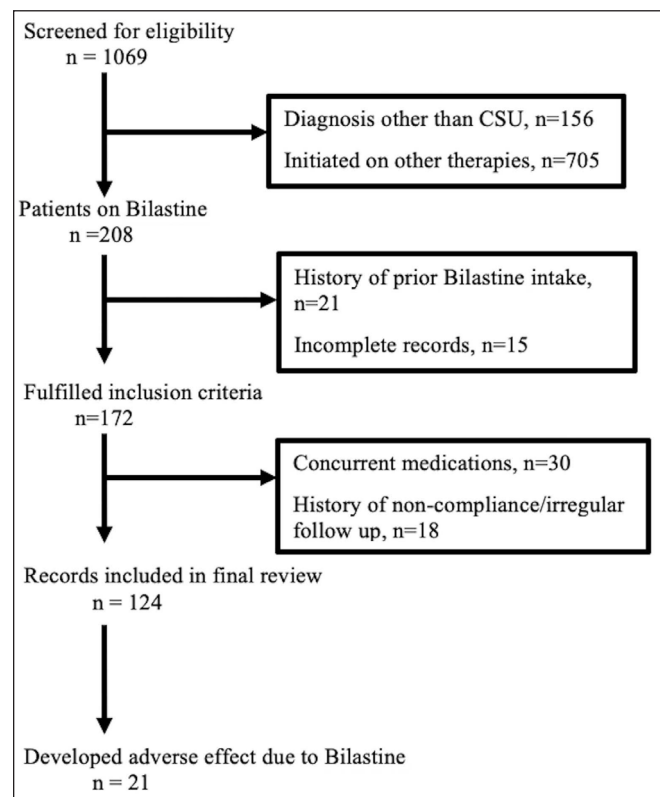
Screened for eligibility
n = 1069

Diagnosis other than CSU, n=156

Initiated on other therapies, n=705

Patients on Bilastine
n =208

History of prior Bilastine intake, n=21

Incomplete records, n=15

Fulfilled inclusion criteria
n=172

Concurrent medications, n=30

History of non-compliance/irregular follow up, n=18

Records included in final review
n = 124

Developed adverse effect due to Bilastine
n = 21